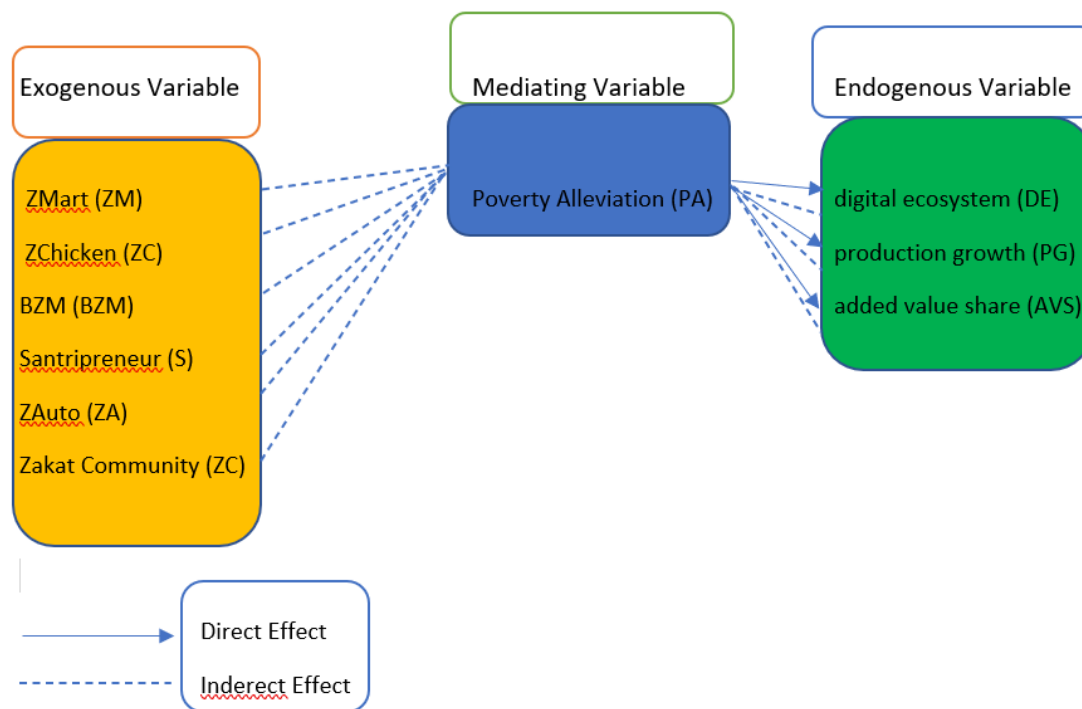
Exogenous Variable

ZMart (ZM)
ZChicken (ZC)
BZM (BZM)
Santripreneur (S)
ZAuto (ZA)
Zakat Community (ZC)

Mediating Variable

Poverty Alleviation (PA)

Endogenous Variable

digital ecosystem (DE)
production growth (PG)
added value share (AVS)

Direct Effect
Inderect Effect